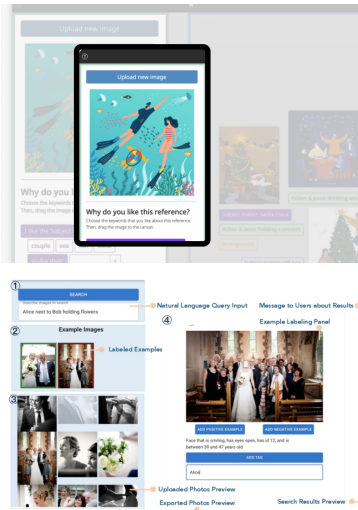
Upload new image

Why do you

Upload new image

Why do you like this reference?

Choose the keywords that you like about this reference. Then, drag the image to the canvas.

①

SEARCH

Describe images to search

Alice next to Bob holding flowers

Natural Language Query Input

Message to Users about Results

②

Example Images

Labeled Examples

Example Labeling Panel

④

③

ADD POSITIVE EXAMPLE

ADD NEGATIVE EXAMPLE

Face that is smiling, has eyes open, has id 12, and is between 39 and 47 years old

ADD TAG

Alice

Uploaded Photos Preview

Exported Photos Preview

Search Results Preview